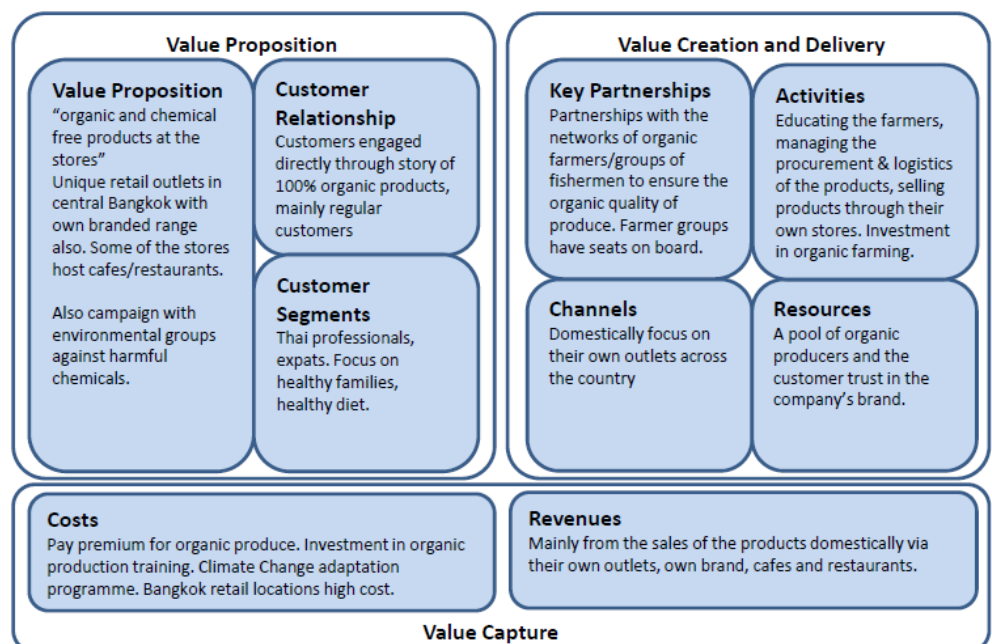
Value Proposition

Value Proposition
“organic and chemical free products at the stores”
Unique retail outlets in central Bangkok with own branded range also. Some of the stores host cafes/restaurants.

Also campaign with environmental groups against harmful chemicals.

Customer Relationship
Customers engaged directly through story of 100% organic products, mainly regular customers

Customer Segments
Thai professionals, expats. Focus on healthy families, healthy diet.

Value Creation and Delivery

Key Partnerships
Partnerships with the networks of organic farmers/groups of fishermen to ensure the organic quality of produce. Farmer groups have seats on board.

Activities
Educating the farmers, managing the procurement & logistics of the products, selling products through their own stores. Investment in organic farming.

Channels
Domestically focus on their own outlets across the country

Resources
A pool of organic producers and the customer trust in the company’s brand.

Costs
Pay premium for organic produce. Investment in organic production training. Climate Change adaptation programme. Bangkok retail locations high cost.

Revenues
Mainly from the sales of the products domestically via their own outlets, own brand, cafes and restaurants.

Value Capture